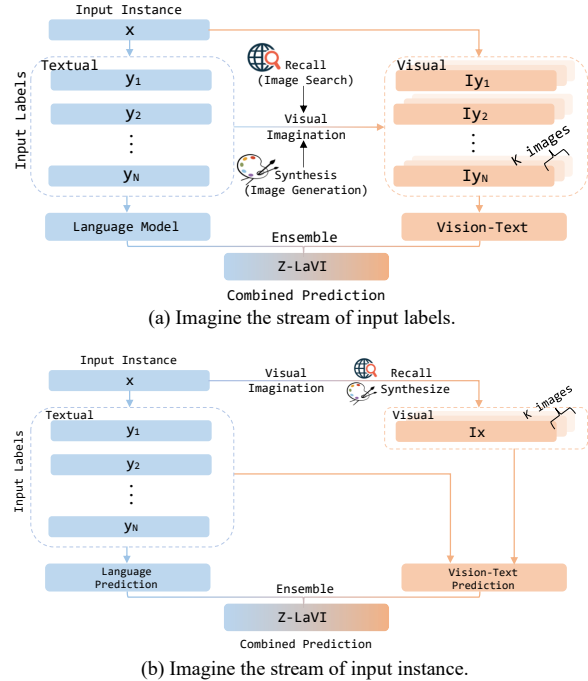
Input Instance

x

Input Labels

Textual

$y_1$

$y_2$

⋮

$y_N$

Recall
(Image Search)

Visual
Imagination

Synthesis
(Image Generation)

Visual

$Iy_1$

$Iy_2$

⋮

$Iy_N$

K images

Language Model

Vision-Text

Ensemble

Z-LaVI

Combined Prediction

(a) Imagine the stream of input labels.

Input Instance

x

Visual
Imagination

Recall

Synthesize

Input Labels

Textual

$y_1$

$y_2$

⋮

$y_N$

Visual

Ix

K images

Language
Prediction

Vision-Text
Prediction

Ensemble

Z-LaVI

Combined Prediction

(b) Imagine the stream of input instance.